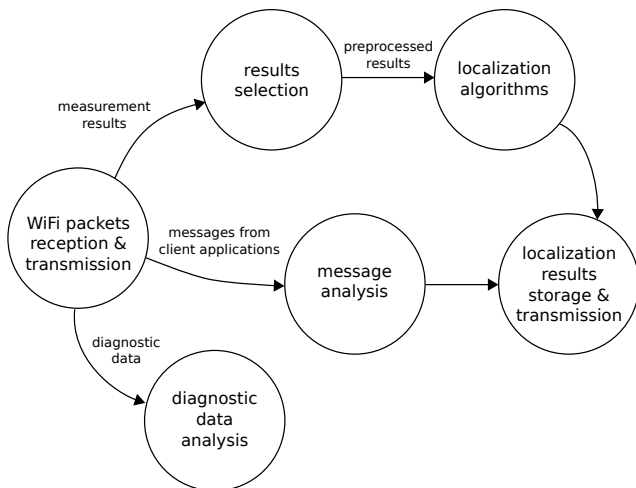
results selection

preprocessed results

localization algorithms

measurement results

WiFi packets reception & transmission

messages from client applications

message analysis

localization results storage & transmission

diagnostic data

diagnostic data analysis